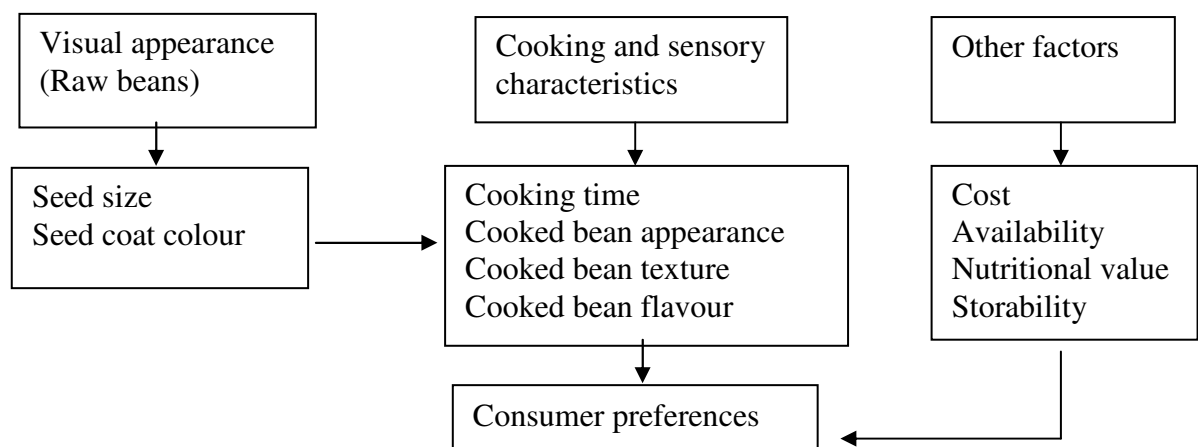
Visual appearance
(Raw beans)

Cooking and sensory characteristics

Other factors

Seed size
Seed coat colour

Cooking time
Cooked bean appearance
Cooked bean texture
Cooked bean flavour

Cost
Availability
Nutritional value
Storability

Consumer preferences